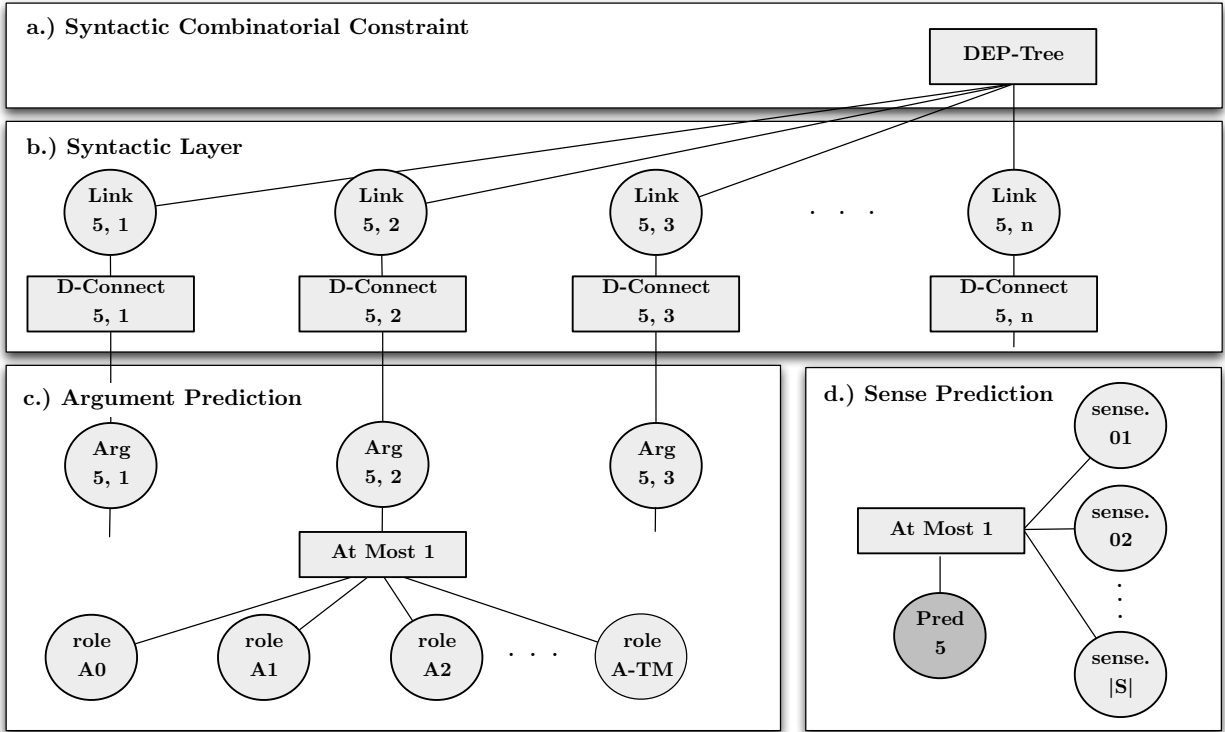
a.) Syntactic Combinatorial Constraint

DEP-Tree

b.) Syntactic Layer

Link 5, 1

Link 5, 2

Link 5, 3

. . .

Link 5, n

D-Connect 5, 1

D-Connect 5, 2

D-Connect 5, 3

D-Connect 5, n

c.) Argument Prediction

Arg 5, 1

Arg 5, 2

Arg 5, 3

At Most 1

role A0

role A1

role A2

. . .

role A-TM

d.) Sense Prediction

sense. 01

At Most 1

sense. 02

Pred 5

sense. |S|